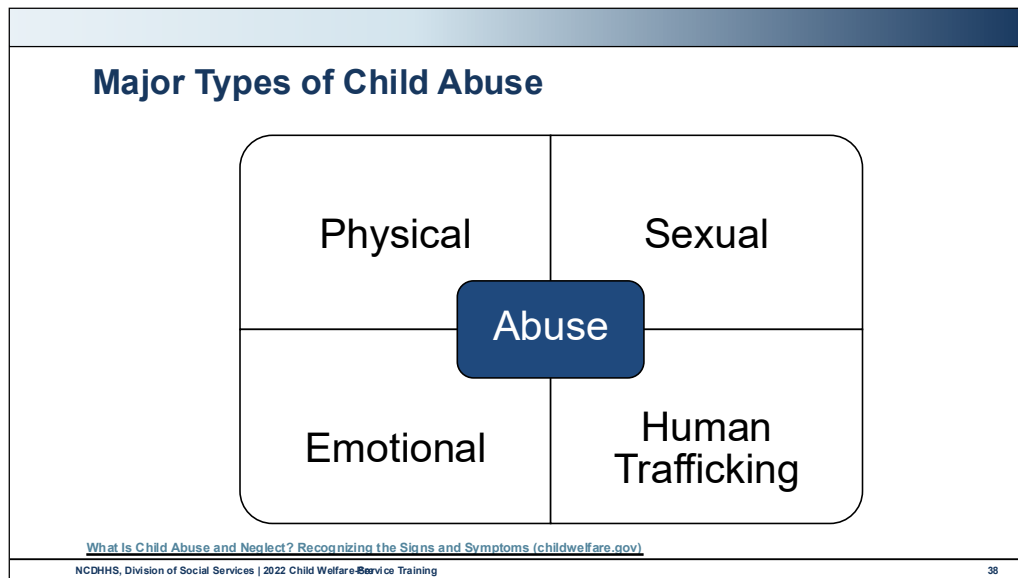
Major Types of Child Abuse

Physical

Sexual

Abuse

Emotional

Human Trafficking

What Is Child Abuse and Neglect? Recognizing the Signs and Symptoms (childwelfare.gov)

NCDHHS, Division of Social Services | 2022 Child Welfare Pre-Service Training

38